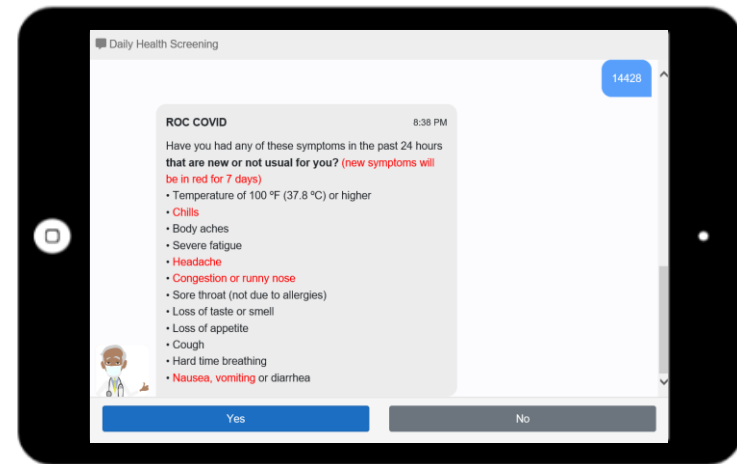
Daily Health Screening

14428

ROC COVID 8:38 PM

Have you had any of these symptoms in the past 24 hours **that are new or not usual for you?** (new symptoms will be in red for 7 days)
• Temperature of 100 ºF (37.8 ºC) or higher
• Chills
• Body aches
• Severe fatigue
• Headache
• Congestion or runny nose
• Sore throat (not due to allergies)
• Loss of taste or smell
• Loss of appetite
• Cough
• Hard time breathing
• Nausea, vomiting or diarrhea

Yes

No